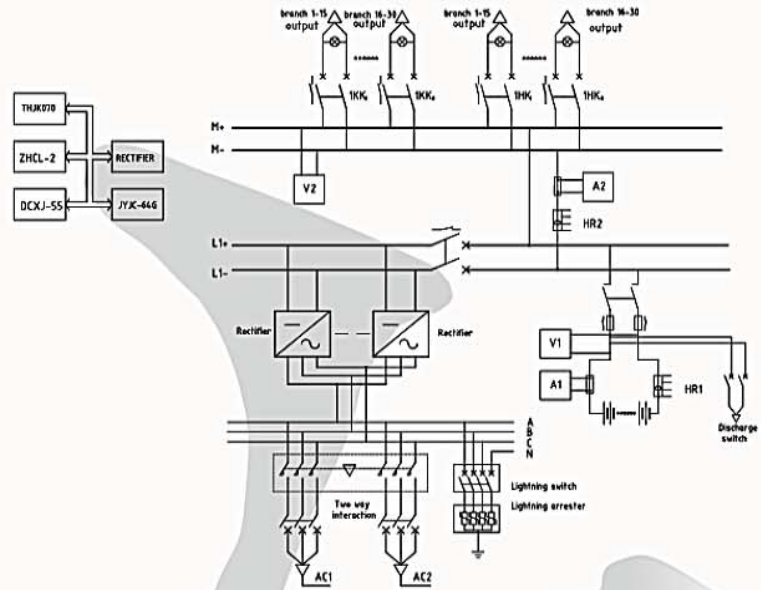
branch 1-15 output
branch 16-30 output
branch 1-15 output
branch 16-30 output
1KK
1KK
1HK
1HK
THJK070
ZHCL-2
DCXJ-55
RECTIFIER
JYJC-64G
M+
M-
V2
A2
HR2
L1+
L1-
Rectifier
Rectifier
V1
A1
HR1
Discharge switch
A
B
C
N
Lightning switch
Lightning arrester
Two way interaction
AC1
AC2